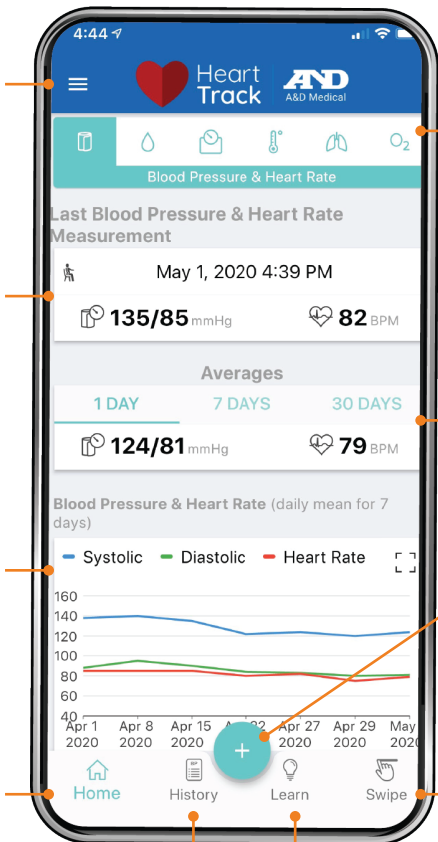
4:44

Heart Track

A&D
A&D Medical

$O_2$

Blood Pressure & Heart Rate

Last Blood Pressure & Heart Rate Measurement

May 1, 2020 4:39 PM

135/85 mmHg

82 BPM

Averages

1 DAY

7 DAYS

30 DAYS

124/81 mmHg

79 BPM

Blood Pressure & Heart Rate (daily mean for 7 days)

Systolic

Diastolic

Heart Rate

160
140
120
100
80
60
40

Apr 1 2020

Apr 8 2020

Apr 15 2020

A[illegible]22

Apr 27 2020

Apr 29 2020

May 1 2020

+

Home

History

Learn

Swipe